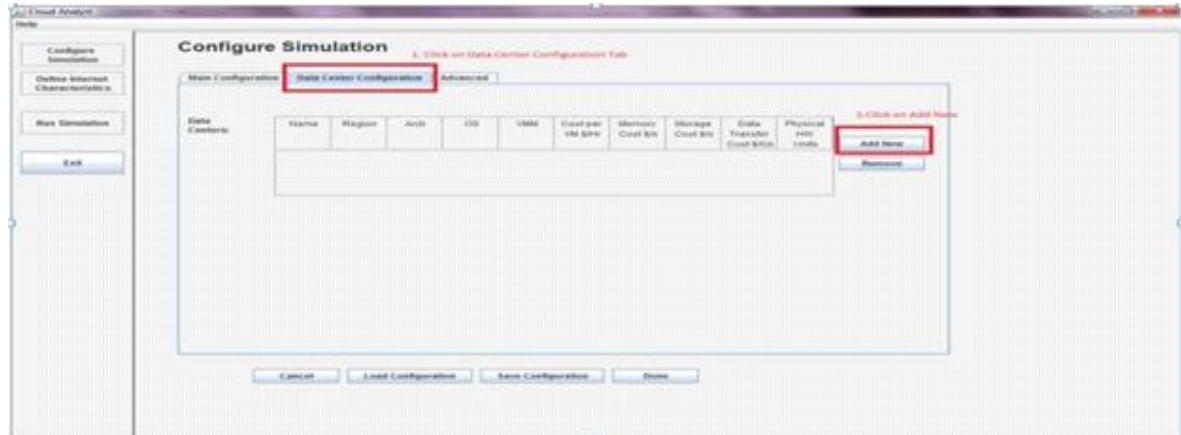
Cloud Analyst

Help

Configure Simulation

Define Internet Characteristics

Run Simulation

Exit

Configure Simulation

1. Click on Data Center Configuration Tab

Main Configuration | Data Center Configuration | Advanced

Data Centers:

| Name | Region | Arch | OS | VMM | Cost per VM $/Hr | Memory Cost $/s | Storage Cost $/s | Data Transfer Cost $/Gb | Physical HW Units |
|---|---|---|---|---|---|---|---|---|---|

2.Click on Add New

Add New

Remove

Cancel | Load Configuration | Save Configuration | Done